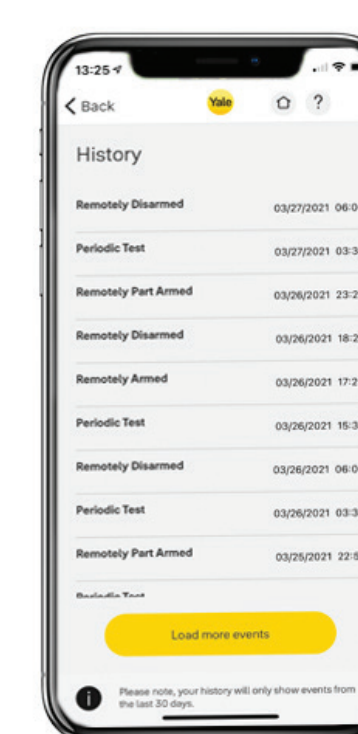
13:25

Back

Yale

?

History

| | |
|---|---|
| Remotely Disarmed | 03/27/2021 06:0 |
| Periodic Test | 03/27/2021 03:3 |
| Remotely Part Armed | 03/26/2021 23:2 |
| Remotely Disarmed | 03/26/2021 18:2 |
| Remotely Armed | 03/26/2021 17:2 |
| Periodic Test | 03/26/2021 15:3 |
| Remotely Disarmed | 03/26/2021 06:0 |
| Periodic Test | 03/26/2021 03:3 |
| Remotely Part Armed | 03/25/2021 22:5 |
| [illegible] | |

Load more events

Please note, your history will only show events from the last 30 days.